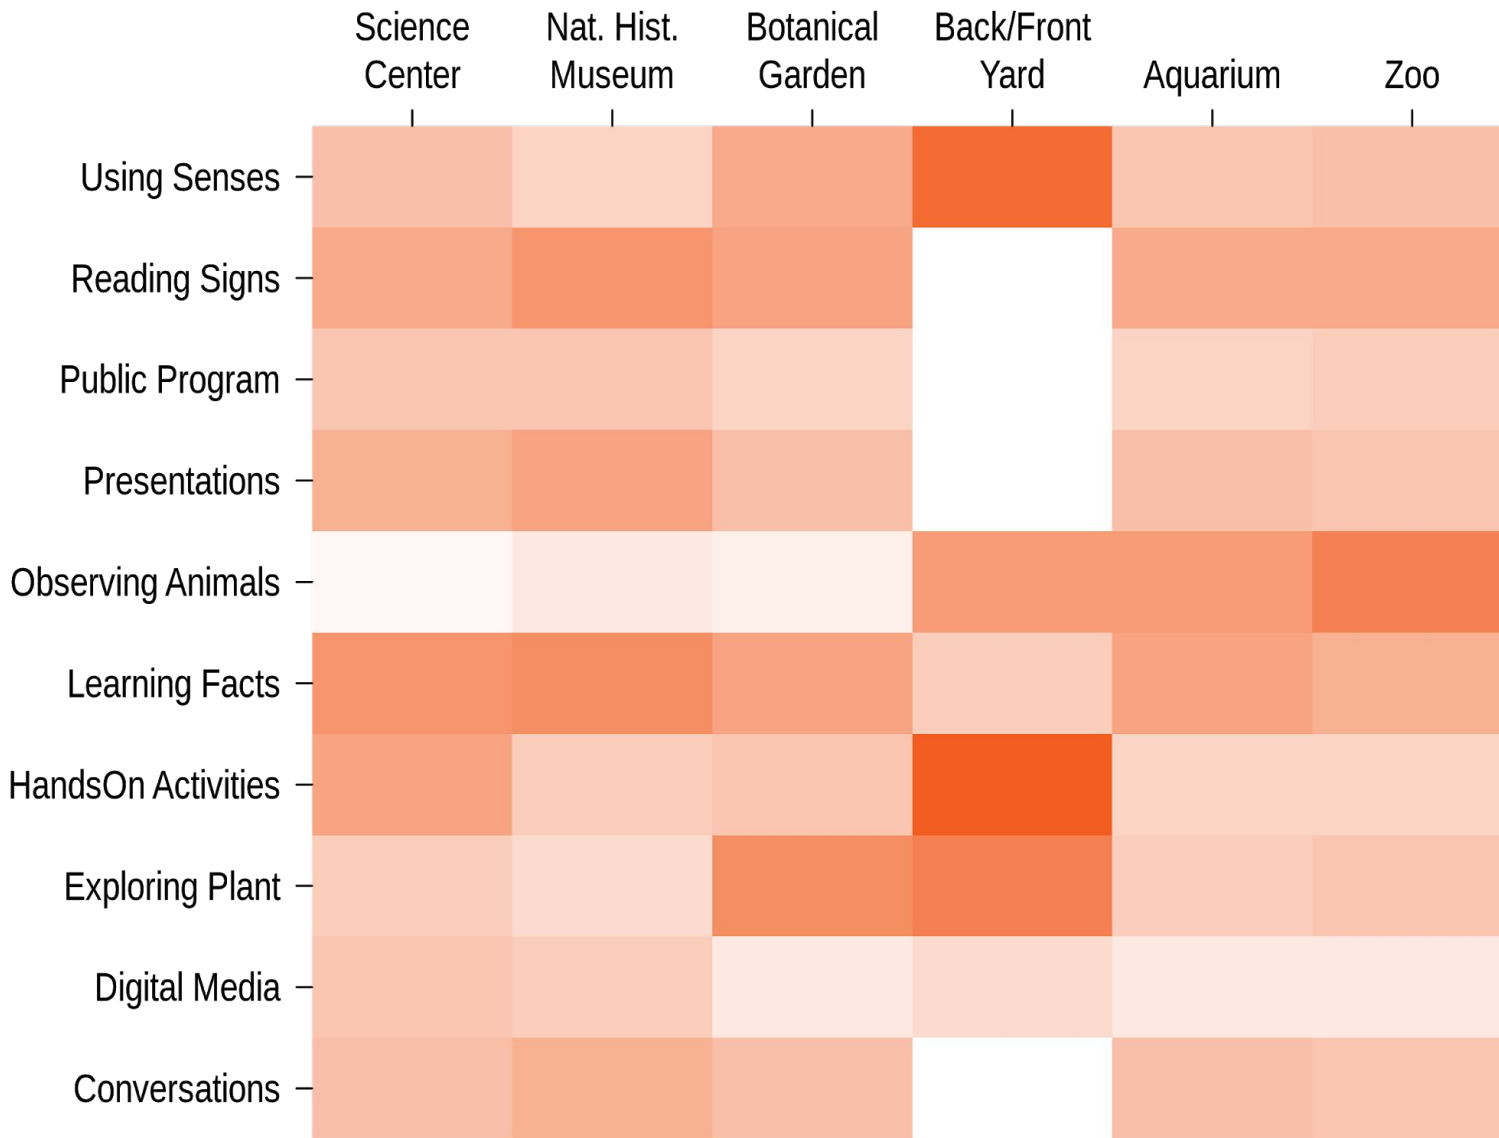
| | Science Center | Nat. Hist. Museum | Botanical Garden | Back/Front Yard | Aquarium | Zoo |
|---|---|---|---|---|---|---|
| Using Senses | | | | | | |
| Reading Signs | | | | | | |
| Public Program | | | | | | |
| Presentations | | | | | | |
| Observing Animals | | | | | | |
| Learning Facts | | | | | | |
| HandsOn Activities | | | | | | |
| Exploring Plant | | | | | | |
| Digital Media | | | | | | |
| Conversations | | | | | | |